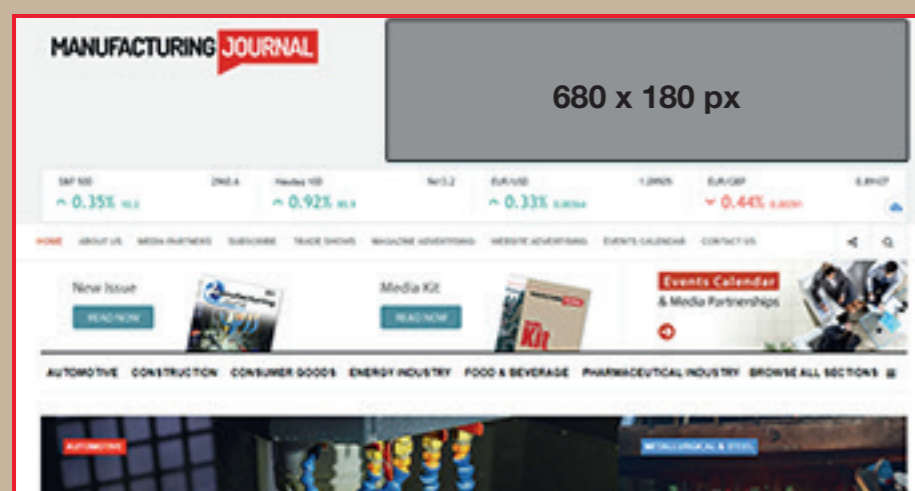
MANUFACTURING JOURNAL

680 x 180 px

S&P 500 2960.4
^ 0.35% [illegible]

Nasdaq 100 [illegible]
^ 0.92% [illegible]

EUR/USD 1.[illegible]
^ 0.33% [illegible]

EUR/GBP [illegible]
˅ 0.44% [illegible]

HOME ABOUT US MEDIA PARTNERS SUBSCRIBE TRADE SHOWS MAGAZINE ADVERTISING WEBSITE ADVERTISING EVENTS CALENDAR CONTACT US

New Issue
READ NOW

Media Kit
READ NOW

Kit

Events Calendar
& Media Partnerships

AUTOMOTIVE CONSTRUCTION CONSUMER GOODS ENERGY INDUSTRY FOOD & BEVERAGE PHARMACEUTICAL INDUSTRY BROWSE ALL SECTIONS

AUTOMOTIVE

METALLURGICAL & STEEL